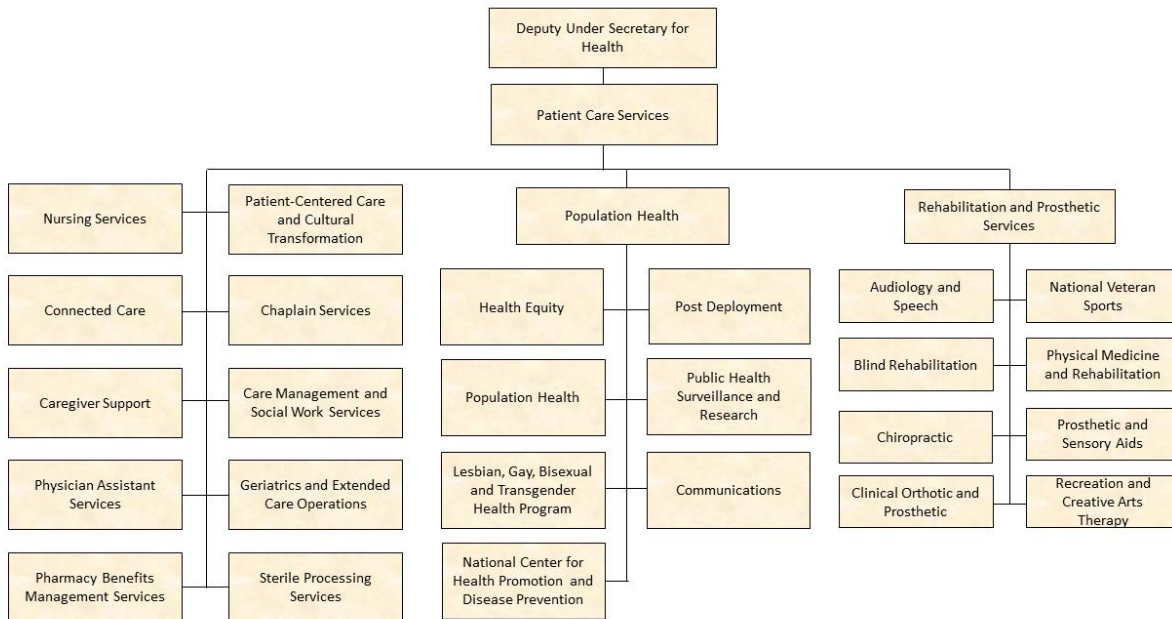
Deputy Under Secretary for Health

Patient Care Services

Nursing Services

Patient-Centered Care and Cultural Transformation

Connected Care

Chaplain Services

Caregiver Support

Care Management and Social Work Services

Physician Assistant Services

Geriatrics and Extended Care Operations

Pharmacy Benefits Management Services

Sterile Processing Services

Population Health

Health Equity

Post Deployment

Population Health

Public Health Surveillance and Research

Lesbian, Gay, Bisexual and Transgender Health Program

Communications

National Center for Health Promotion and Disease Prevention

Rehabilitation and Prosthetic Services

Audiology and Speech

National Veteran Sports

Blind Rehabilitation

Physical Medicine and Rehabilitation

Chiropractic

Prosthetic and Sensory Aids

Clinical Orthotic and Prosthetic

Recreation and Creative Arts Therapy